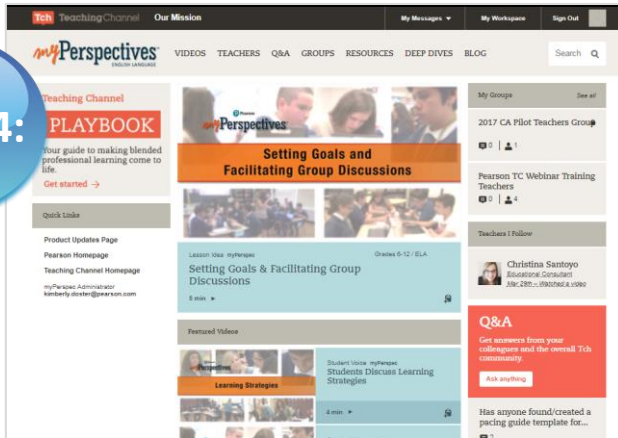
Tch TeachingChannel Our Mission My Messages ▾ My Workspace Sign Out

myPerspectives ENGLISH LANGUAGE VIDEOS TEACHERS Q&A GROUPS RESOURCES DEEP DIVES BLOG Search

4:

Teaching Channel
PLAYBOOK
Your guide to making blended professional learning come to life.
Get started →

Quick Links

Product Updates Page
Pearson Homepage
Teaching Channel Homepage

myPerspec Administrator
kimberly.doster@pearson.com

Pearson myPerspectives
Setting Goals and Facilitating Group Discussions

Lesson Idea myPerspec Grades 6-12 / ELA
Setting Goals & Facilitating Group Discussions
8 min ▶

Featured Videos

myPerspectives
Learning Strategies

Student Voice myPerspec
Students Discuss Learning Strategies
4 min ▶

My Groups See all

2017 CA Pilot Teachers Group
0 1

Pearson TC Webinar Training Teachers
0 4

Teachers I Follow

Christina Santoyo
Educational Consultant
Mar 29th – Watched a video

Q&A
Get answers from your colleagues and the overall Tch community.
Ask anything

Has anyone found/created a pacing guide template for...